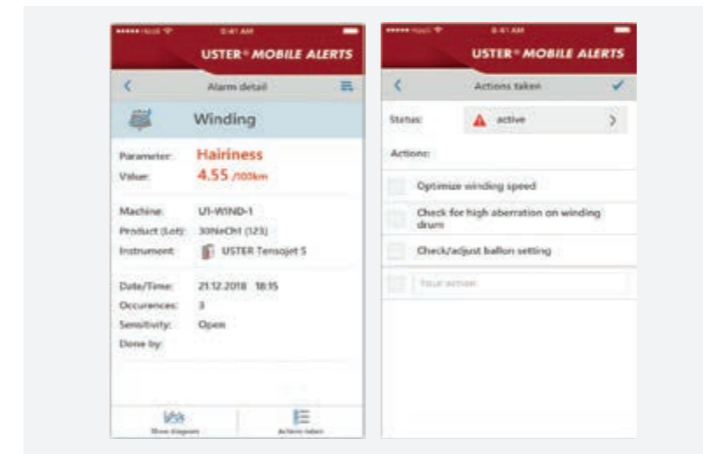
••••• Hush 9:41 AM

USTER® MOBILE ALERTS

Alarm detail

Winding

Parameter: Hairiness
Value: 4.55 /100km

Machine: U1-WIND-1
Product (Lot): 30NeCh1 (123)
Instrument: USTER Tensojet 5

Date/Time: 21.12.2018 18:15
Occurences: 3
Sensitivity: Open
Done by:

Show diagram

Actions taken

••••• Hush 9:41 AM

USTER® MOBILE ALERTS

Actions taken

Status: active

Actions:

Optimize winding speed

Check for high aberration on winding drum

Check/adjust ballon setting

Your action